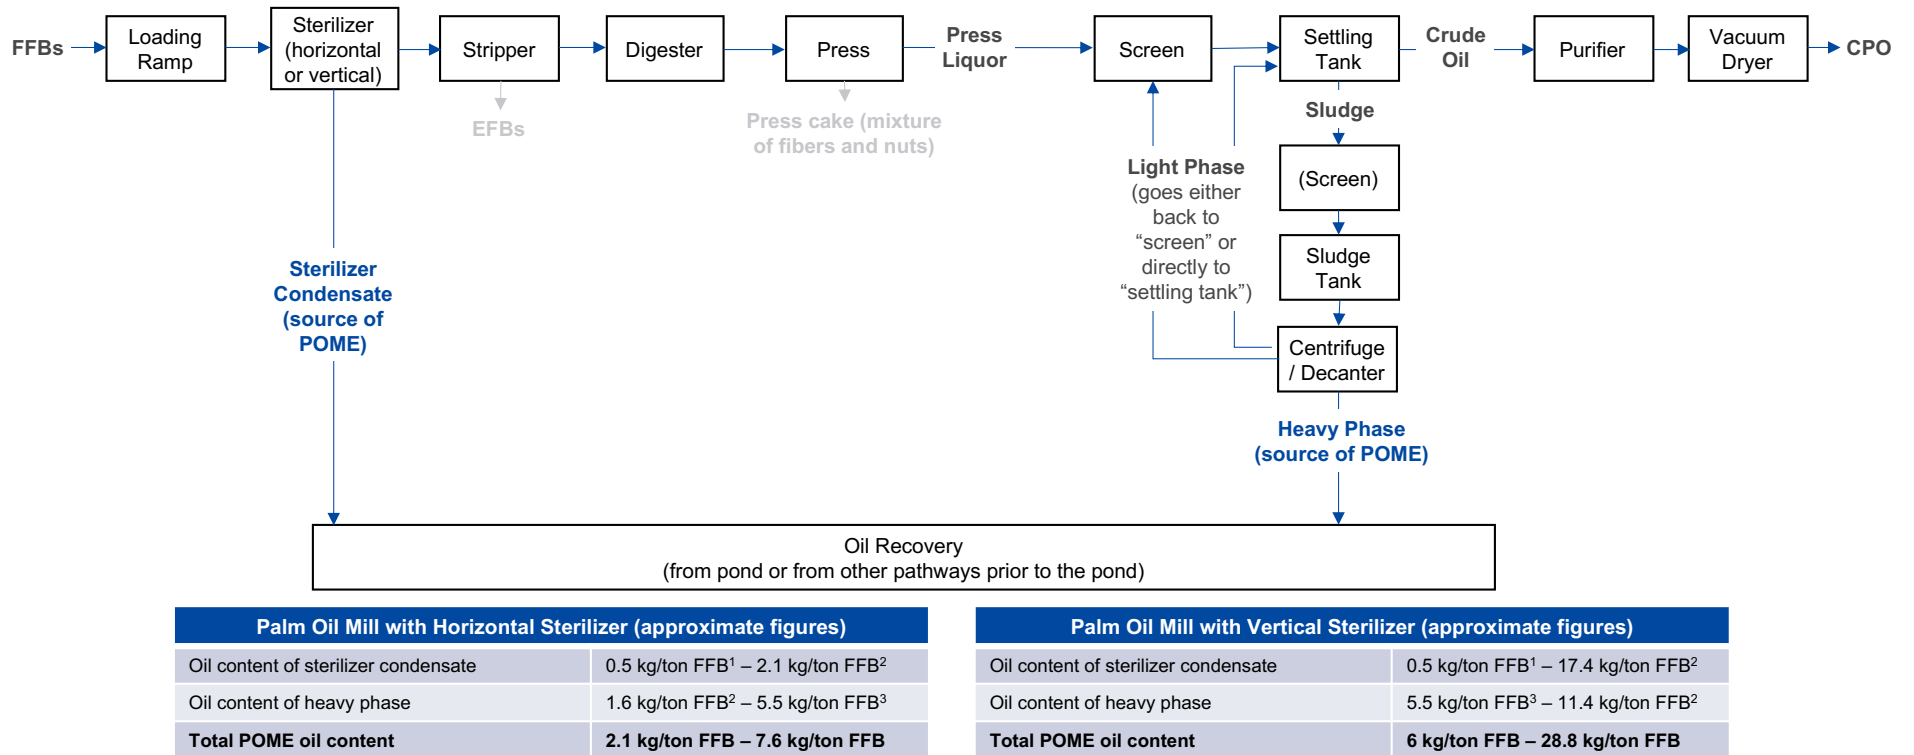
FFBs

Loading Ramp

Sterilizer (horizontal or vertical)

Stripper

Digester

Press

Press Liquor

Screen

Settling Tank

Crude Oil

Purifier

Vacuum Dryer

CPO

EFBs

Press cake (mixture of fibers and nuts)

Sludge

(Screen)

Sludge Tank

Centrifuge / Decanter

Light Phase (goes either back to “screen” or directly to “settling tank”)

Sterilizer Condensate (source of POME)

Heavy Phase (source of POME)

Oil Recovery
(from pond or from other pathways prior to the pond)

| Palm Oil Mill with Horizontal Sterilizer (approximate figures) | |
|---|---|
| Oil content of sterilizer condensate | 0.5 kg/ton FFB$^1$ – 2.1 kg/ton FFB$^2$ |
| Oil content of heavy phase | 1.6 kg/ton FFB$^2$ – 5.5 kg/ton FFB$^3$ |
| Total POME oil content | 2.1 kg/ton FFB – 7.6 kg/ton FFB |

| Palm Oil Mill with Vertical Sterilizer (approximate figures) | |
|---|---|
| Oil content of sterilizer condensate | 0.5 kg/ton FFB$^1$ – 17.4 kg/ton FFB$^2$ |
| Oil content of heavy phase | 5.5 kg/ton FFB$^3$ – 11.4 kg/ton FFB$^2$ |
| Total POME oil content | 6 kg/ton FFB – 28.8 kg/ton FFB |